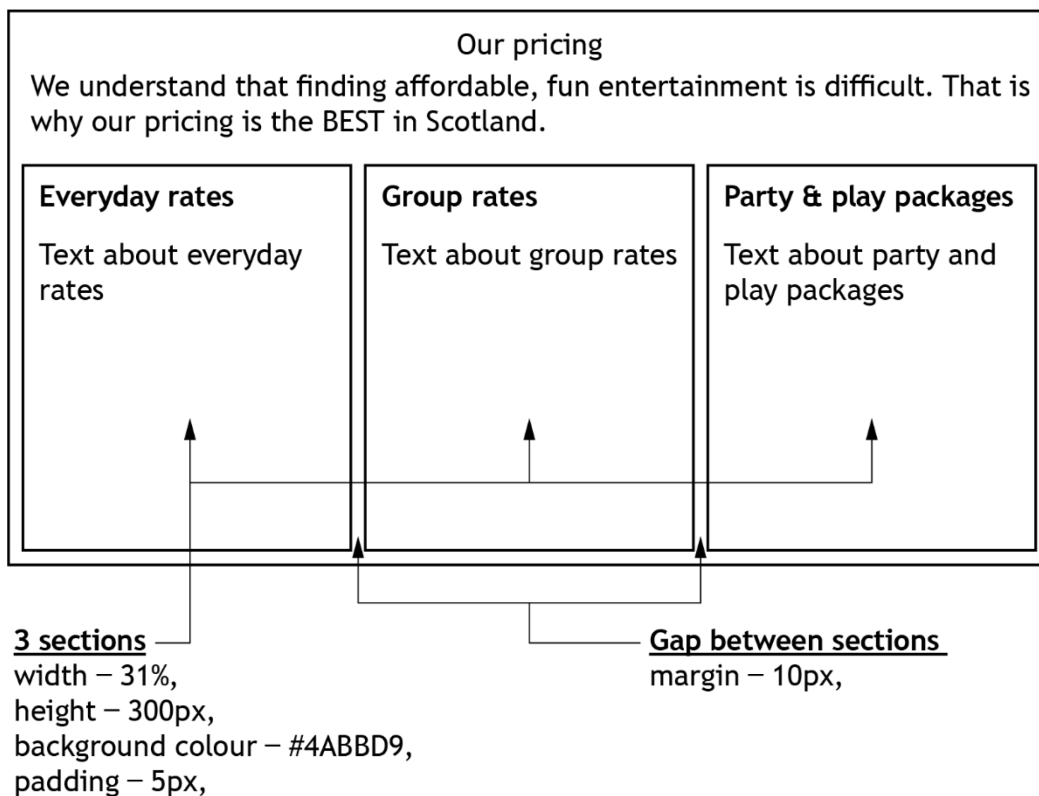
Our pricing

We understand that finding affordable, fun entertainment is difficult. That is why our pricing is the BEST in Scotland.

**Everyday rates**

Text about everyday rates

**Group rates**

Text about group rates

**Party & play packages**

Text about party and play packages

**3 sections**
width – 31%,
height – 300px,
background colour – #4ABBD9,
padding – 5px,

**Gap between sections**
margin – 10px,